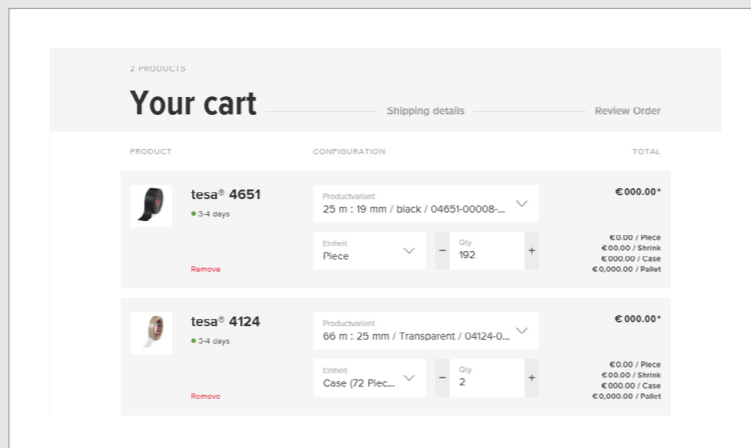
2 PRODUCTS

Your cart

Shipping details

Review Order

PRODUCT

CONFIGURATION

TOTAL

tesa® 4651

3-4 days

Remove

Productvariant
25 m : 19 mm / black / 04651-00008-...

Einheit
Piece

−

Qty
192

+

€ 000.00*

€ 0.00 / Piece
€ 00.00 / Shrink
€ 000.00 / Case
€ 0,000.00 / Pallet

tesa® 4124

3-4 days

Remove

Productvariant
66 m : 25 mm / Transparent / 04124-0...

Einheit
Case (72 Piec...

−

Qty
2

+

€ 000.00*

€ 0.00 / Piece
€ 00.00 / Shrink
€ 000.00 / Case
€ 0,000.00 / Pallet